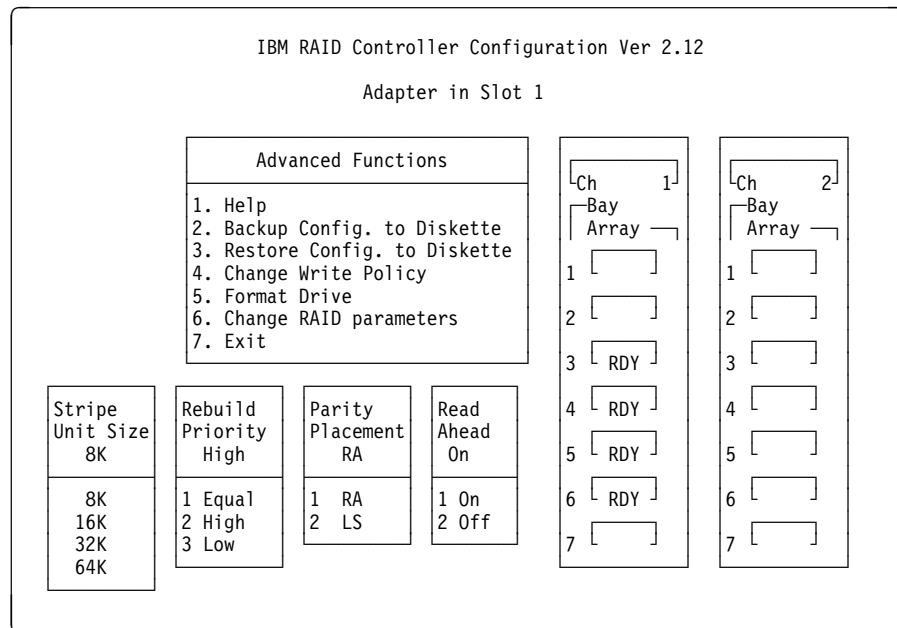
IBM RAID Controller Configuration Ver 2.12

Adapter in Slot 1

Advanced Functions

1. Help
2. Backup Config. to Diskette
3. Restore Config. to Diskette
4. Change Write Policy
5. Format Drive
6. Change RAID parameters
7. Exit

Ch 1
Bay
Array
1
2
3 RDY
4 RDY
5 RDY
6 RDY
7

Ch 2
Bay
Array
1
2
3
4
5
6
7

Stripe Unit Size 8K

8K
16K
32K
64K

Rebuild Priority High

1 Equal
2 High
3 Low

Parity Placement RA

1 RA
2 LS

Read Ahead On

1 On
2 Off